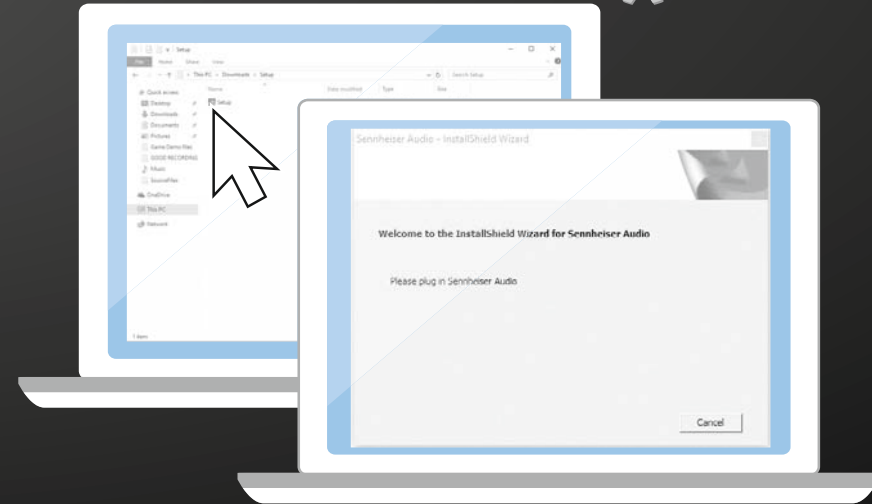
Setup

File Home Share View

This PC > Downloads > Setup

Search Setup

Quick access
Desktop
Downloads
Documents
Pictures
Game Demo files
GOOD RECORDING
Music
SoundFiles
OneDrive
This PC
Network

Name
Setup

Date modified
Type
Size

1 item

Sennheiser Audio - InstallShield Wizard

Welcome to the InstallShield Wizard for Sennheiser Audio

Please plug in Sennheiser Audio

Cancel